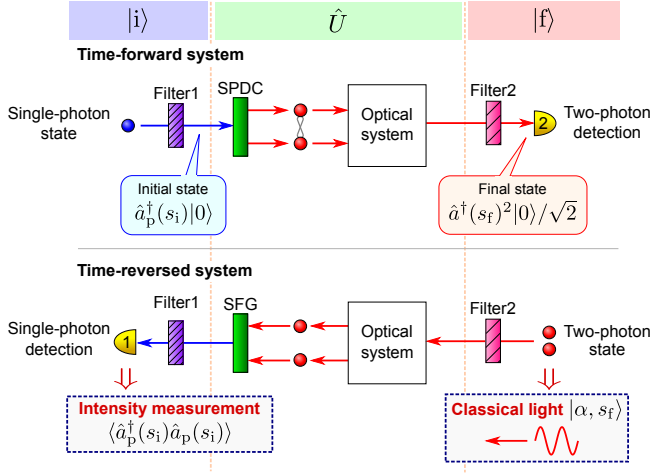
$|\mathrm{i}\rangle$

$\hat{U}$

$|\mathrm{f}\rangle$

Time-forward system

Single-photon state

Filter1

SPDC

Optical system

Filter2

2

Two-photon detection

Initial state
$\hat{a}_{\mathrm{p}}^{\dagger}(s_{\mathrm{i}})|0\rangle$

Final state
$\hat{a}^{\dagger}(s_{\mathrm{f}})^{2}|0\rangle/\sqrt{2}$

Time-reversed system

Single-photon detection

1

Filter1

SFG

Optical system

Filter2

Two-photon state

$\Downarrow$

$\Downarrow$

Intensity measurement
$\langle\hat{a}_{\mathrm{p}}^{\dagger}(s_{\mathrm{i}})\hat{a}_{\mathrm{p}}(s_{\mathrm{i}})\rangle$

Classical light $|\alpha, s_{\mathrm{f}}\rangle$